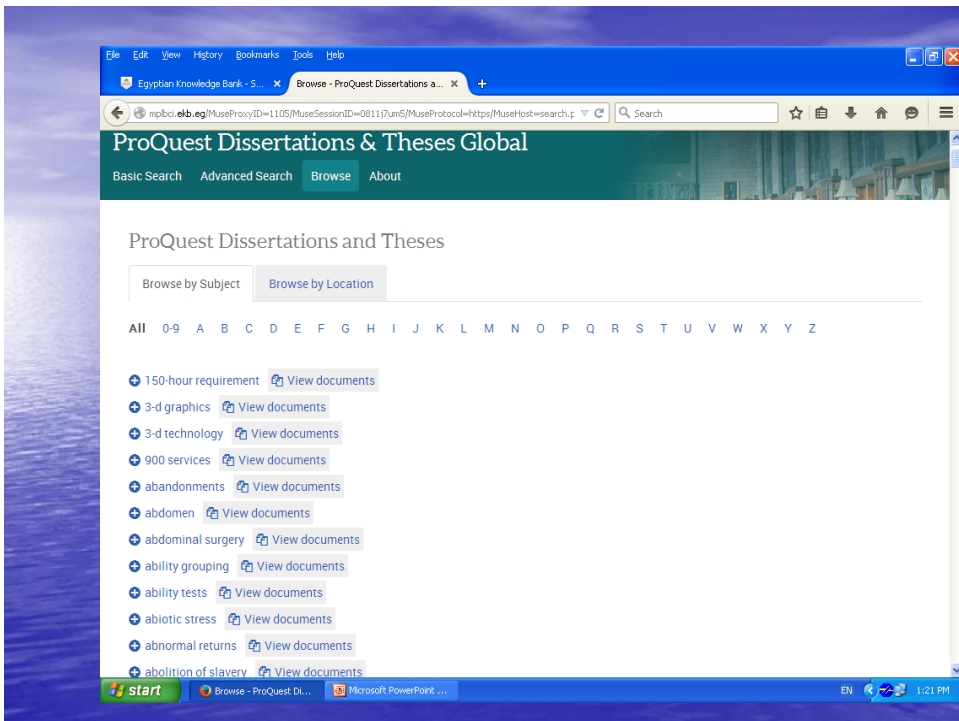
File Edit View History Bookmarks Tools Help

Egyptian Knowledge Bank - S... ×
Browse - ProQuest Dissertations a... ×
+

mplbci.ekb.eg/MuseProxyID=1105/MuseSessionID=0811j7um5/MuseProtocol=https/MuseHost=search.p
Search

ProQuest Dissertations & Theses Global

Basic Search Advanced Search Browse About

ProQuest Dissertations and Theses

Browse by Subject Browse by Location

All 0-9 A B C D E F G H I J K L M N O P Q R S T U V W X Y Z

150-hour requirement View documents
3-d graphics View documents
3-d technology View documents
900 services View documents
abandonments View documents
abdomen View documents
abdominal surgery View documents
ability grouping View documents
ability tests View documents
abiotic stress View documents
abnormal returns View documents
abolition of slavery View documents

start
Browse - ProQuest Di...
Microsoft PowerPoint ...
EN
1:21 PM